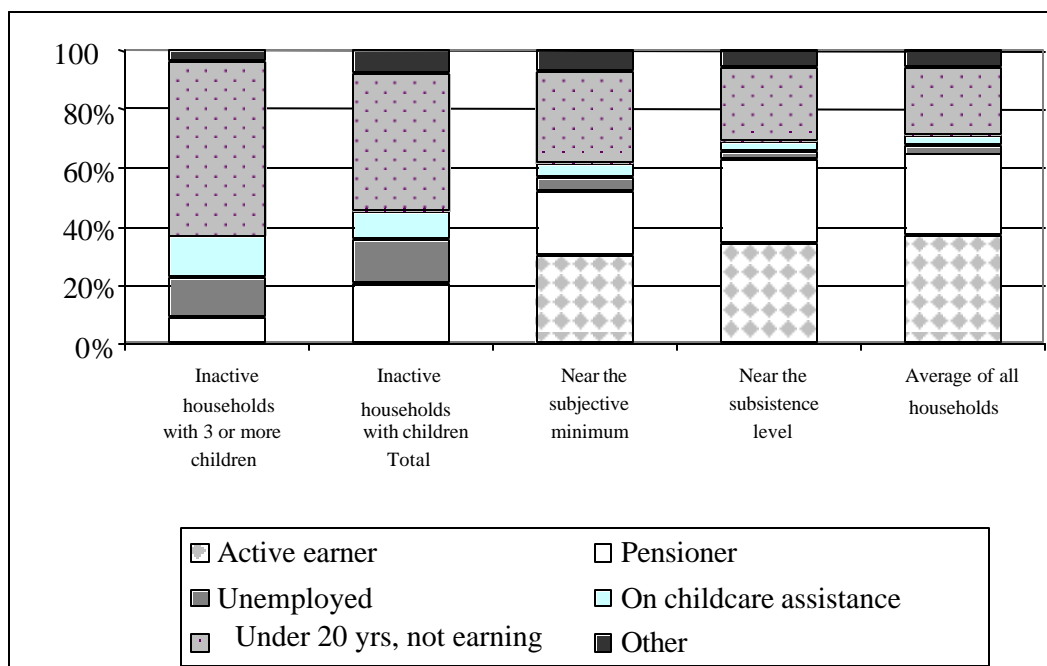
100
80%
60%
40%
20%
0%

Inactive households with 3 or more children

Inactive households with children Total

Near the subjective minimum

Near the subsistence level

Average of all households

Active earner
Pensioner
Unemployed
On childcare assistance
Under 20 yrs, not earning
Other